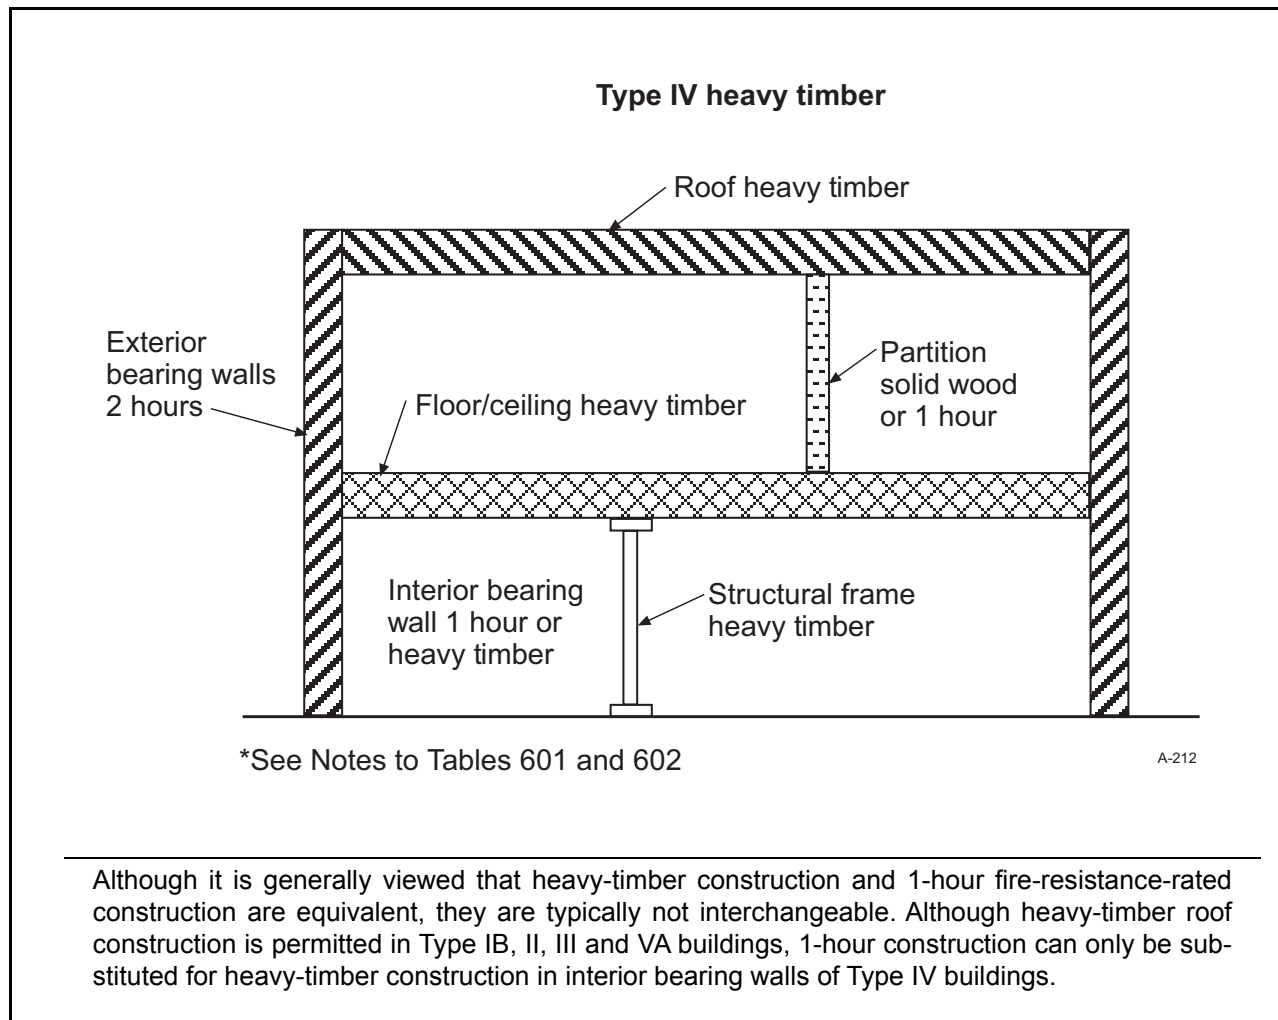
Type IV heavy timber

Roof heavy timber

Exterior bearing walls 2 hours

Floor/ceiling heavy timber

Partition solid wood or 1 hour

Interior bearing wall 1 hour or heavy timber

Structural frame heavy timber

*See Notes to Tables 601 and 602

A-212

Although it is generally viewed that heavy-timber construction and 1-hour fire-resistance-rated construction are equivalent, they are typically not interchangeable. Although heavy-timber roof construction is permitted in Type IB, II, III and VA buildings, 1-hour construction can only be substituted for heavy-timber construction in interior bearing walls of Type IV buildings.